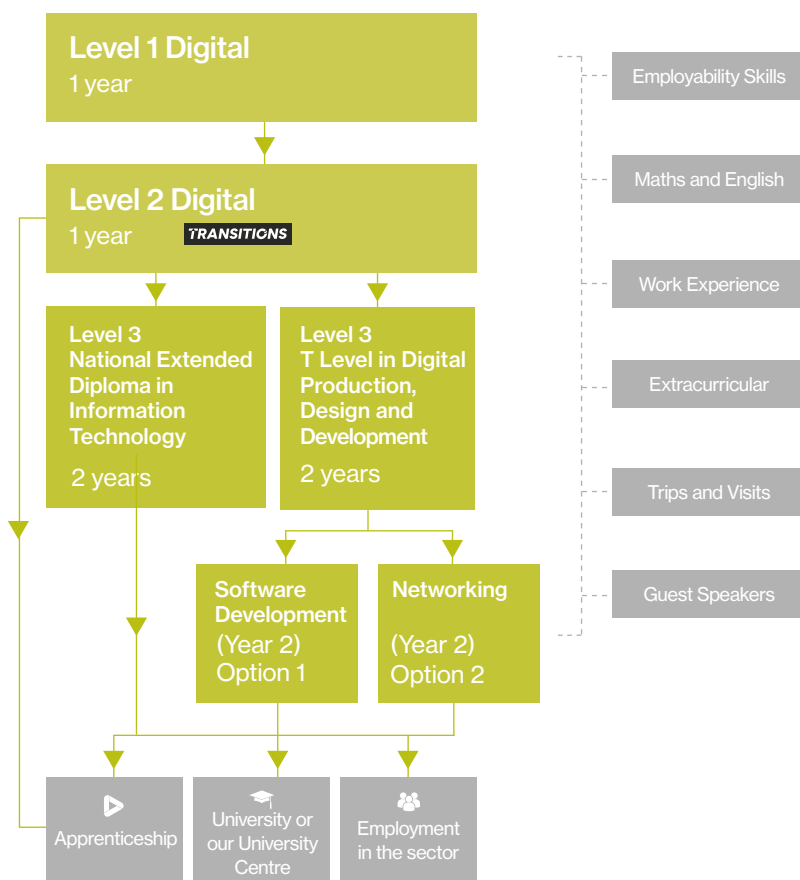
Level 1 Digital
1 year

Level 2 Digital
1 year TRANSITIONS

Level 3
National Extended Diploma in Information Technology
2 years

Level 3
T Level in Digital Production, Design and Development
2 years

Software Development
(Year 2)
Option 1

Networking
(Year 2)
Option 2

Apprenticeship

University or our University Centre

Employment in the sector

Employability Skills

Maths and English

Work Experience

Extracurricular

Trips and Visits

Guest Speakers